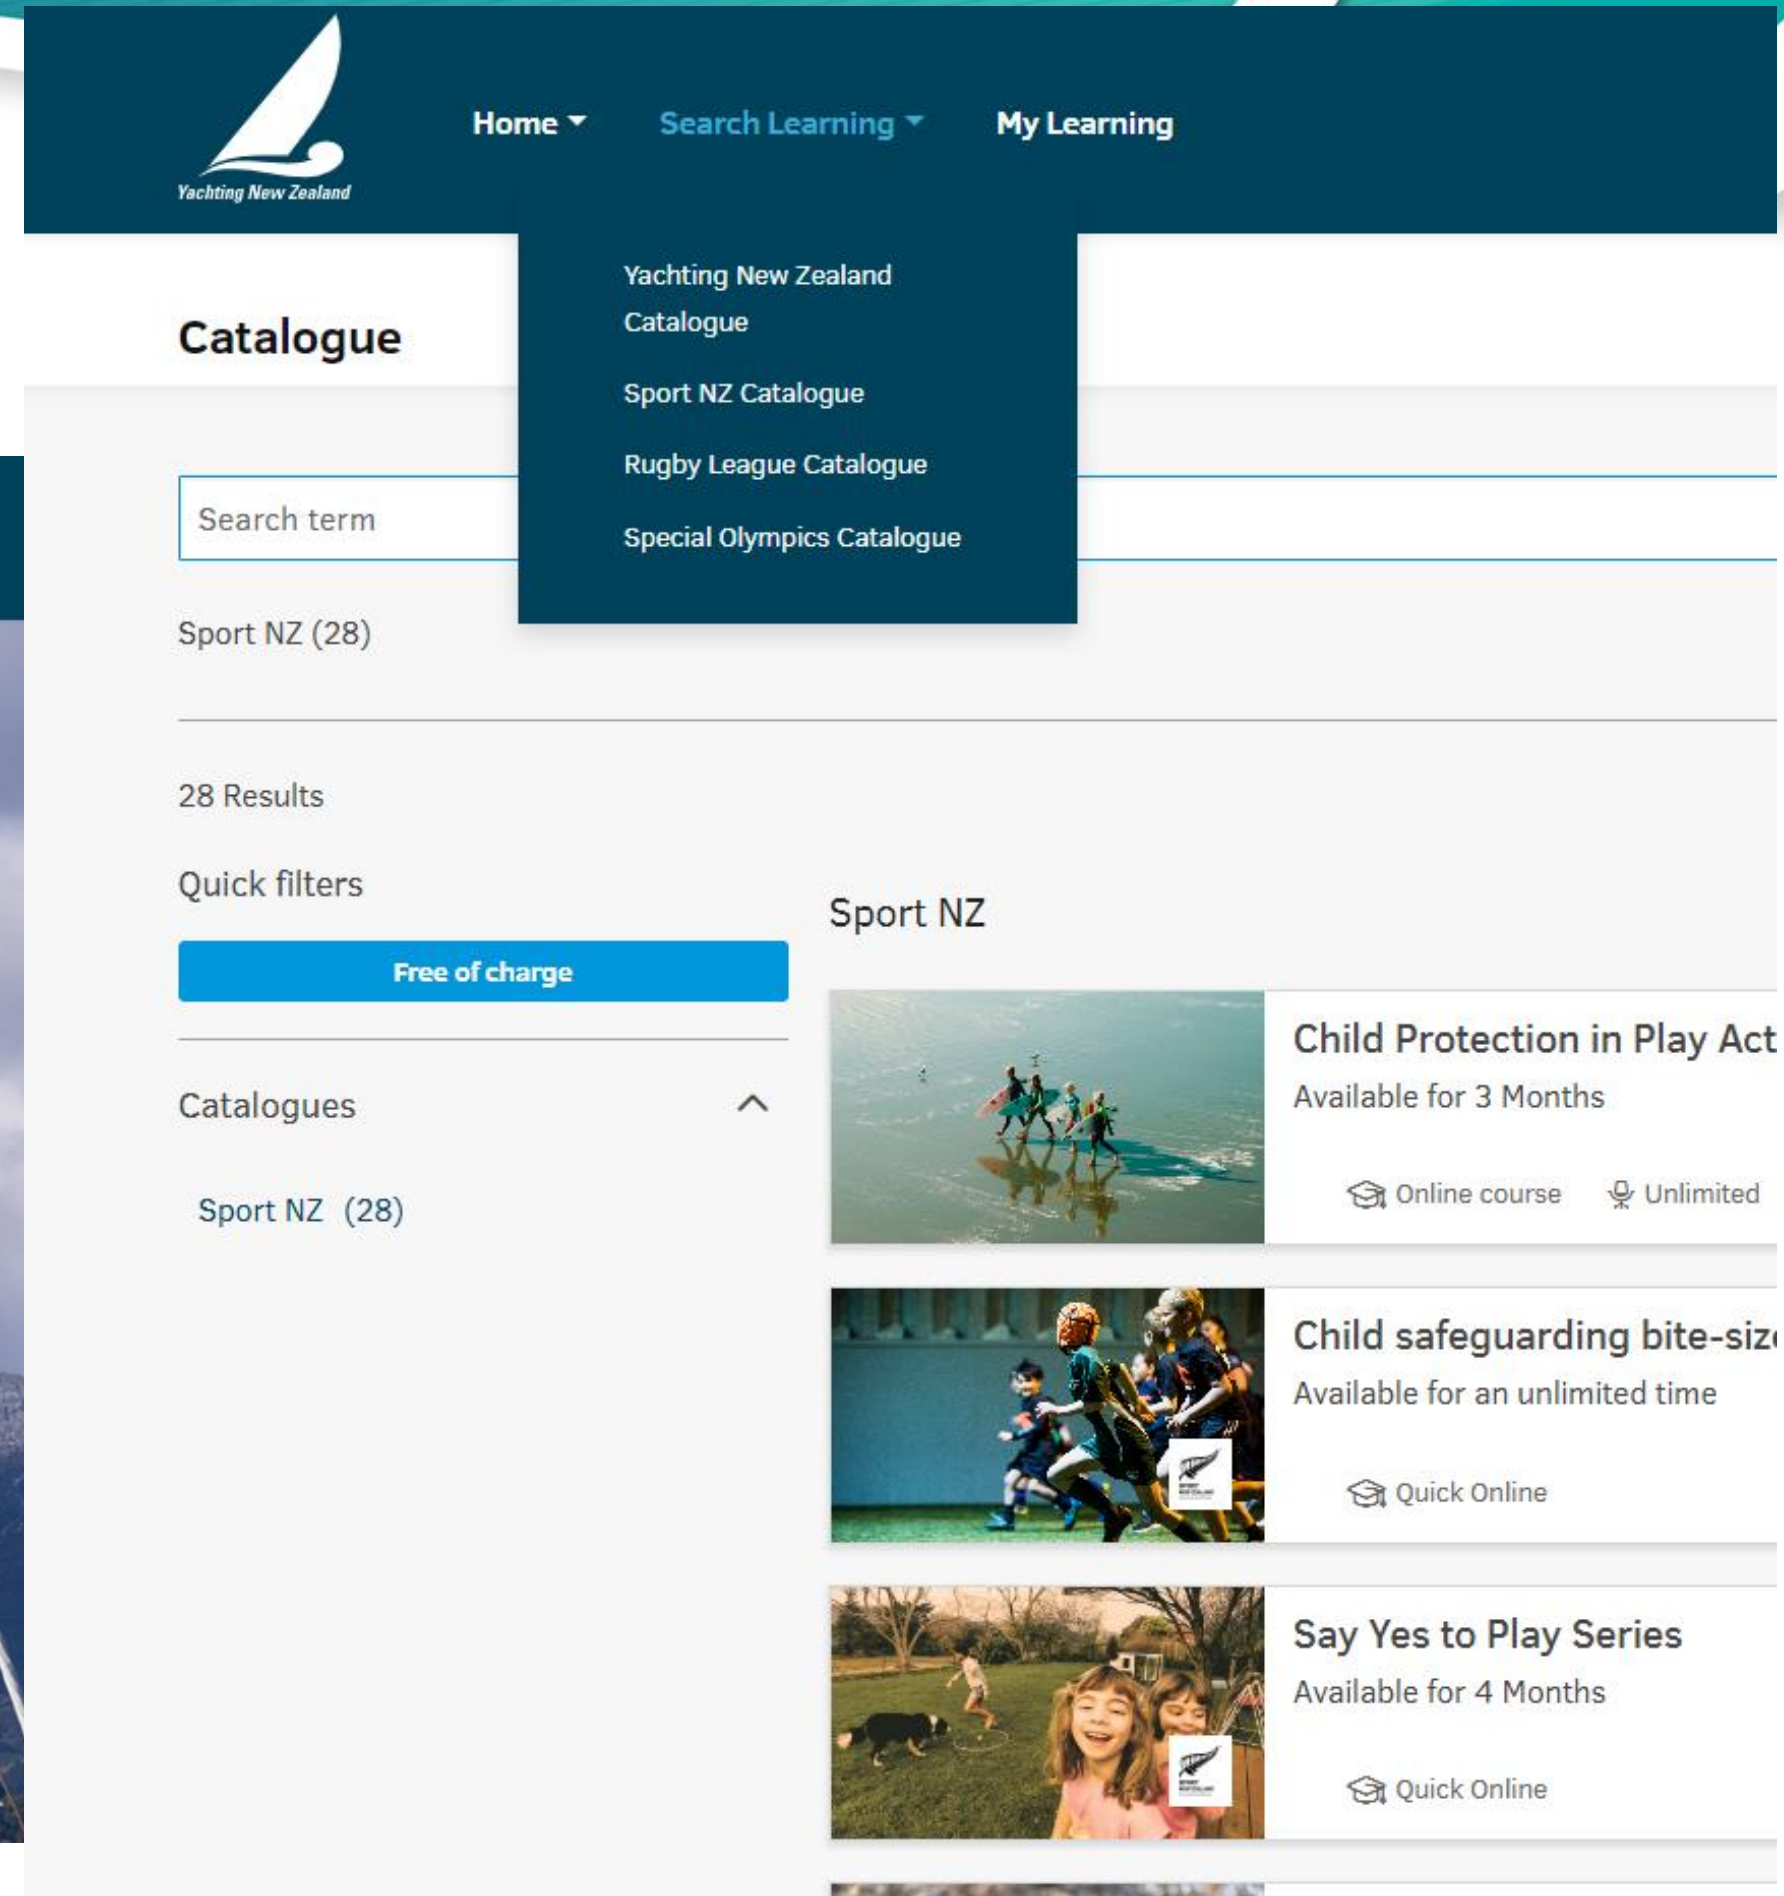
Yachting New Zealand

Home

Search Learning

My Learning

Yachting New Zealand Catalogue

Sport NZ Catalogue

Rugby League Catalogue

Special Olympics Catalogue

Catalogue

Search term

Sport NZ (28)

28 Results

Quick filters

Free of charge

Catalogues

Sport NZ (28)

Sport NZ

Child Protection in Play Act

Available for 3 Months

Online course

Unlimited

Child safeguarding bite-siz

Available for an unlimited time

Quick Online

Say Yes to Play Series

Available for 4 Months

Quick Online